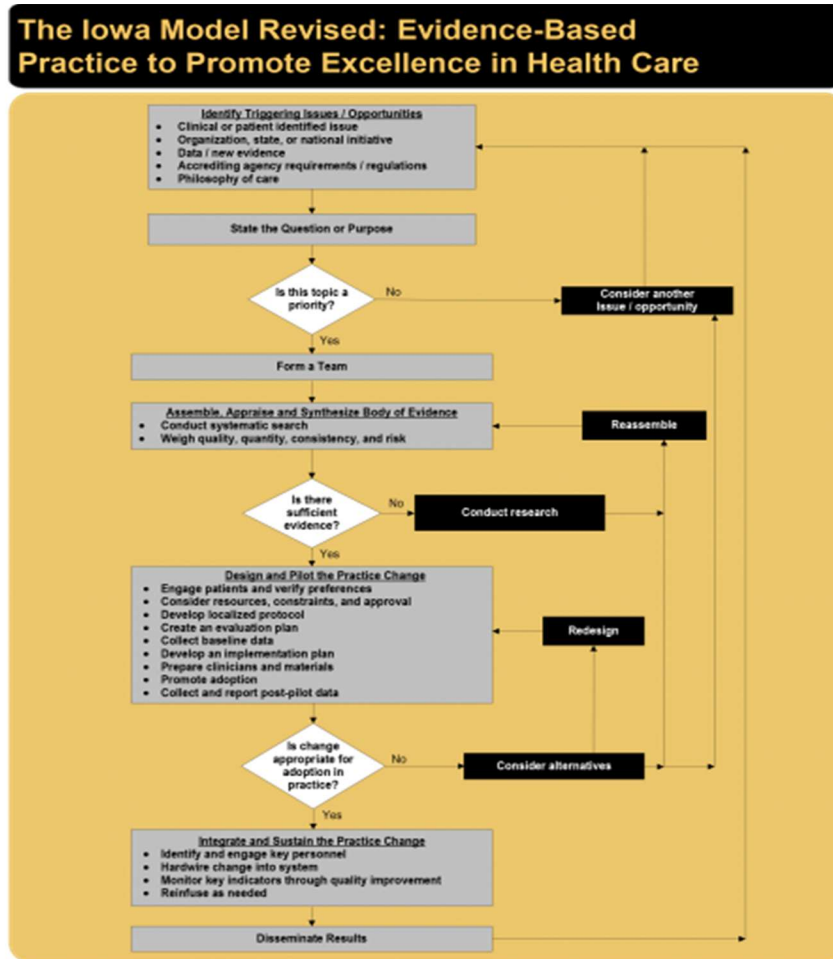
The Iowa Model Revised: Evidence-Based Practice to Promote Excellence in Health Care

Identify Triggering Issues / Opportunities
- Clinical or patient identified issue
- Organization, state, or national initiative
- Data / new evidence
- Accrediting agency requirements / regulations
- Philosophy of care

State the Question or Purpose

Is this topic a priority?

No

Consider another Issue / opportunity

Yes

Form a Team

Assemble, Appraise and Synthesize Body of Evidence
- Conduct systematic search
- Weigh quality, quantity, consistency, and risk

Reassemble

Is there sufficient evidence?

No

Conduct research

Yes

Design and Pilot the Practice Change
- Engage patients and verify preferences
- Consider resources, constraints, and approval
- Develop localized protocol
- Create an evaluation plan
- Collect baseline data
- Develop an implementation plan
- Prepare clinicians and materials
- Promote adoption
- Collect and report post-pilot data

Redesign

Is change appropriate for adoption in practice?

No

Consider alternatives

Yes

Integrate and Sustain the Practice Change
- Identify and engage key personnel
- Hardwire change into system
- Monitor key indicators through quality improvement
- Reinfuse as needed

Disseminate Results